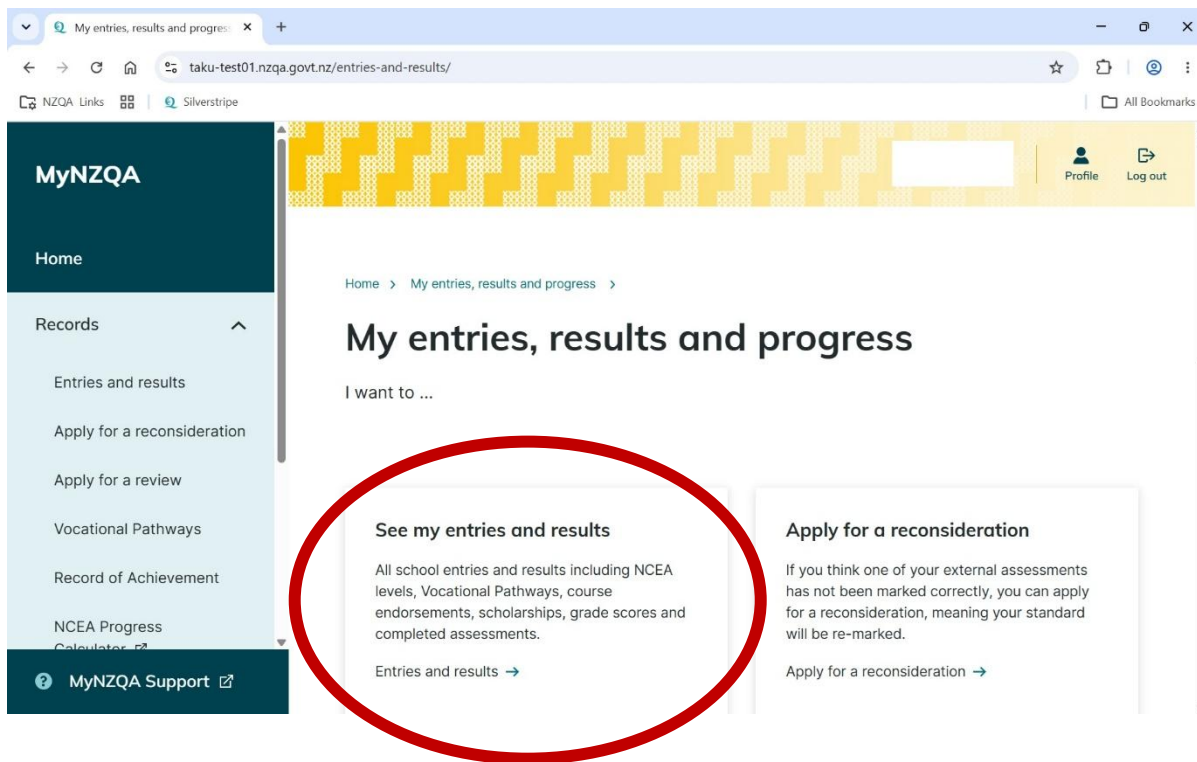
My entries, results and progres ×
+
taku-test01.nzqa.govt.nz/entries-and-results/
NZQA Links
Silverstripe
All Bookmarks

MyNZQA

Home

Records

Entries and results

Apply for a reconsideration

Apply for a review

Vocational Pathways

Record of Achievement

NCEA Progress Calculator

MyNZQA Support

Profile
Log out

Home > My entries, results and progress >

My entries, results and progress

I want to ...

See my entries and results

All school entries and results including NCEA levels, Vocational Pathways, course endorsements, scholarships, grade scores and completed assessments.

Entries and results →

Apply for a reconsideration

If you think one of your external assessments has not been marked correctly, you can apply for a reconsideration, meaning your standard will be re-marked.

Apply for a reconsideration →